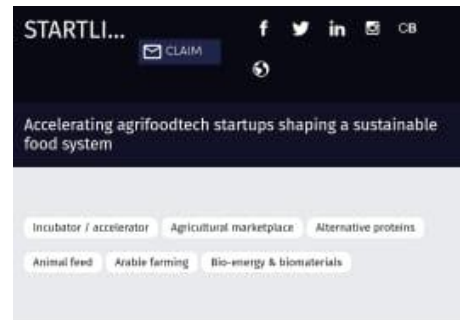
STARTLI...

CLAIM

f in CB

Accelerating agrifoodtech startups shaping a sustainable food system

Incubator / accelerator
Agricultural marketplace
Alternative proteins
Animal feed
Arable farming
Bio-energy & biomaterials